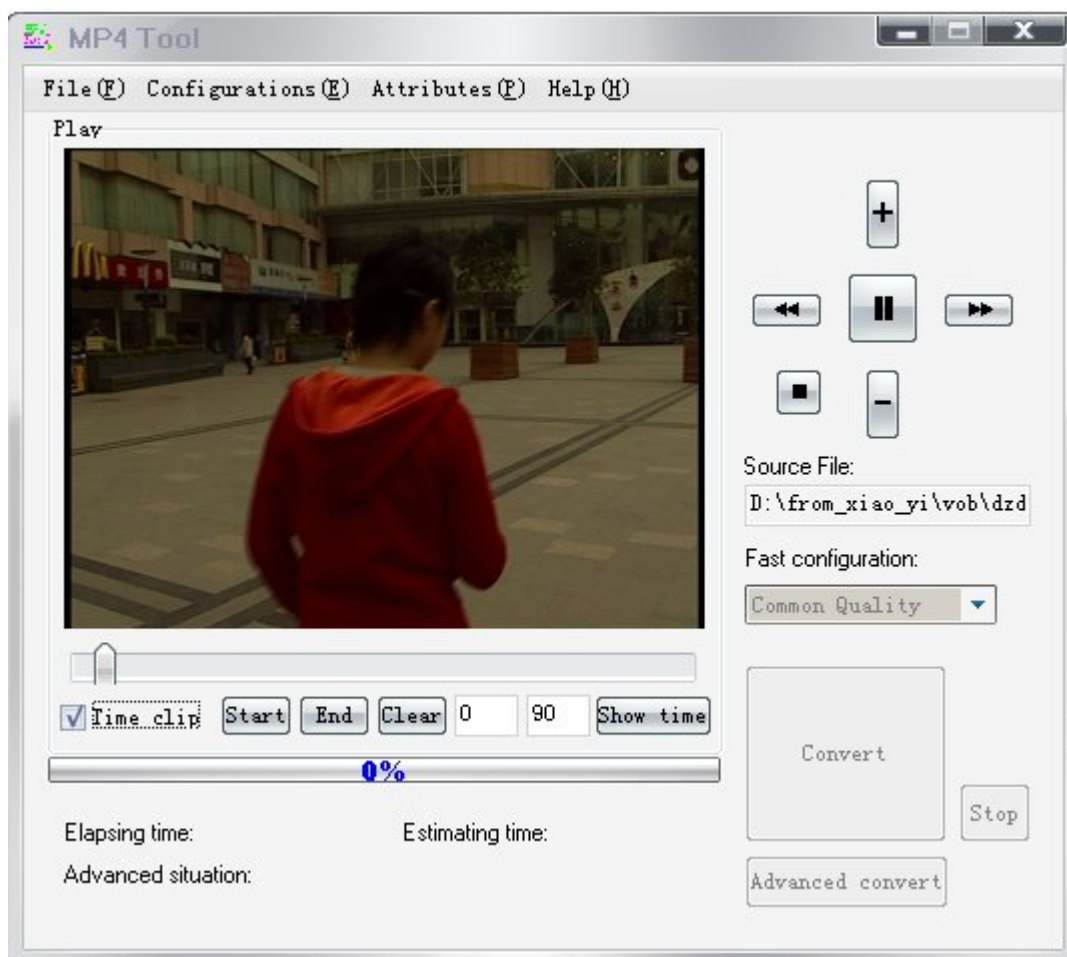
MP4 Tool

File(F) Configurations(E) Attributes(P) Help(H)

Play

+

-

Source File:

D:\from_xiao_yi\vob\dzd

Fast configuration:

Common Quality

Time clip Start End Clear 0 90 Show time

0%

Convert

Stop

Advanced convert

Elapsing time:

Estimating time:

Advanced situation: